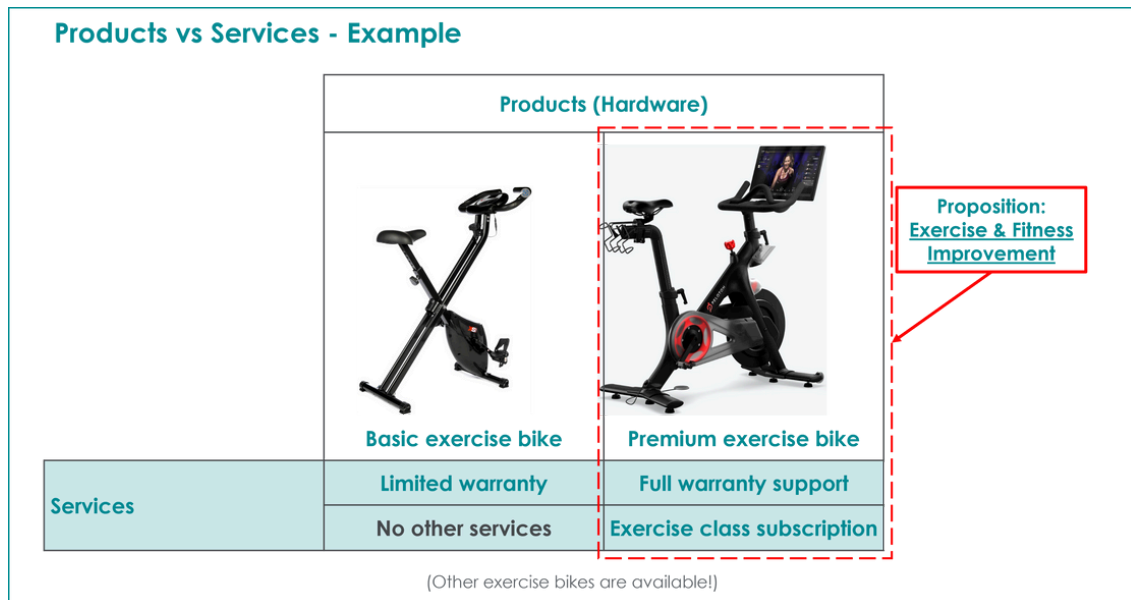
Products vs Services - Example

| | Products (Hardware) | |
|---|---|---|
| | Basic exercise bike | Premium exercise bike |
| Services | Limited warranty | Full warranty support |
| | No other services | Exercise class subscription |

Proposition: Exercise & Fitness Improvement

(Other exercise bikes are available!)